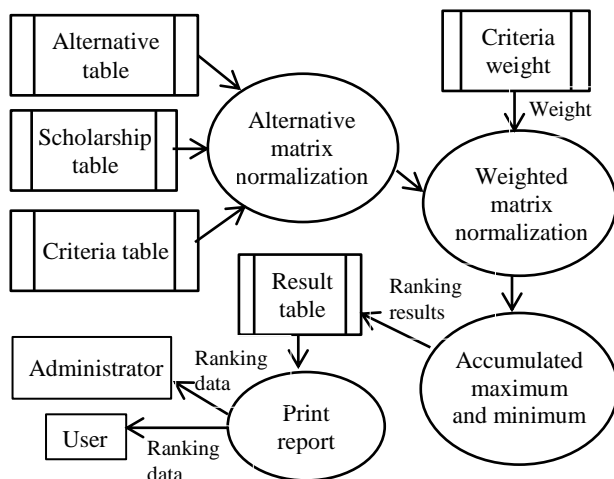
Alternative table

Scholarship table

Criteria table

Alternative matrix normalization

Criteria weight

Weight

Weighted matrix normalization

Result table

Ranking results

Accumulated maximum and minimum

Administrator

Ranking data

Print report

User

Ranking data